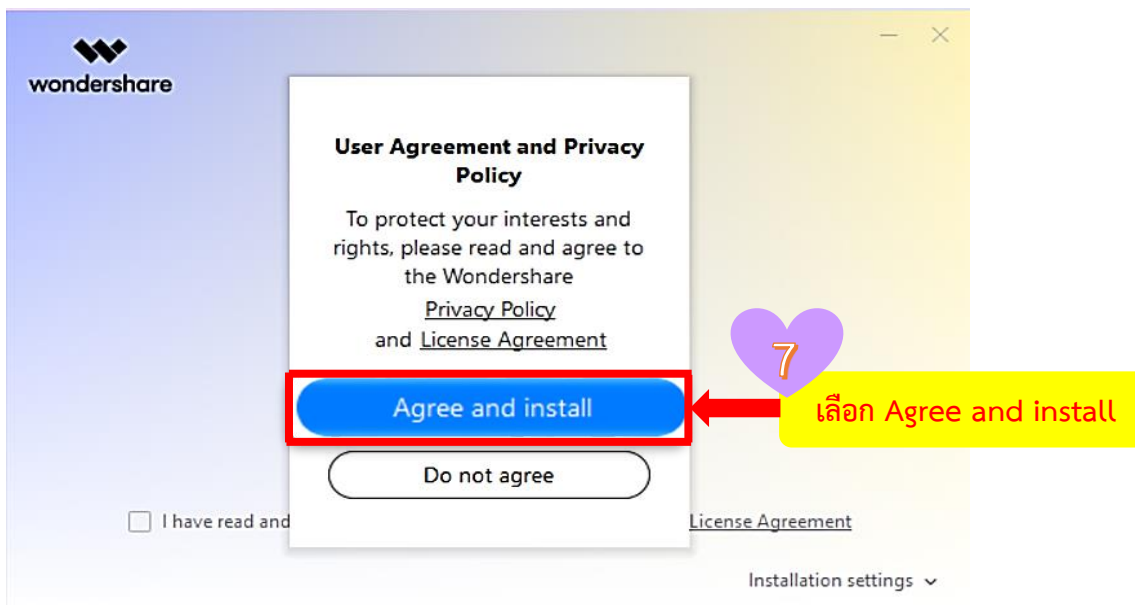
wondershare

User Agreement and Privacy Policy

To protect your interests and rights, please read and agree to the Wondershare Privacy Policy and License Agreement

7

Agree and install

เลือก Agree and install

Do not agree

I have read and

License Agreement

Installation settings